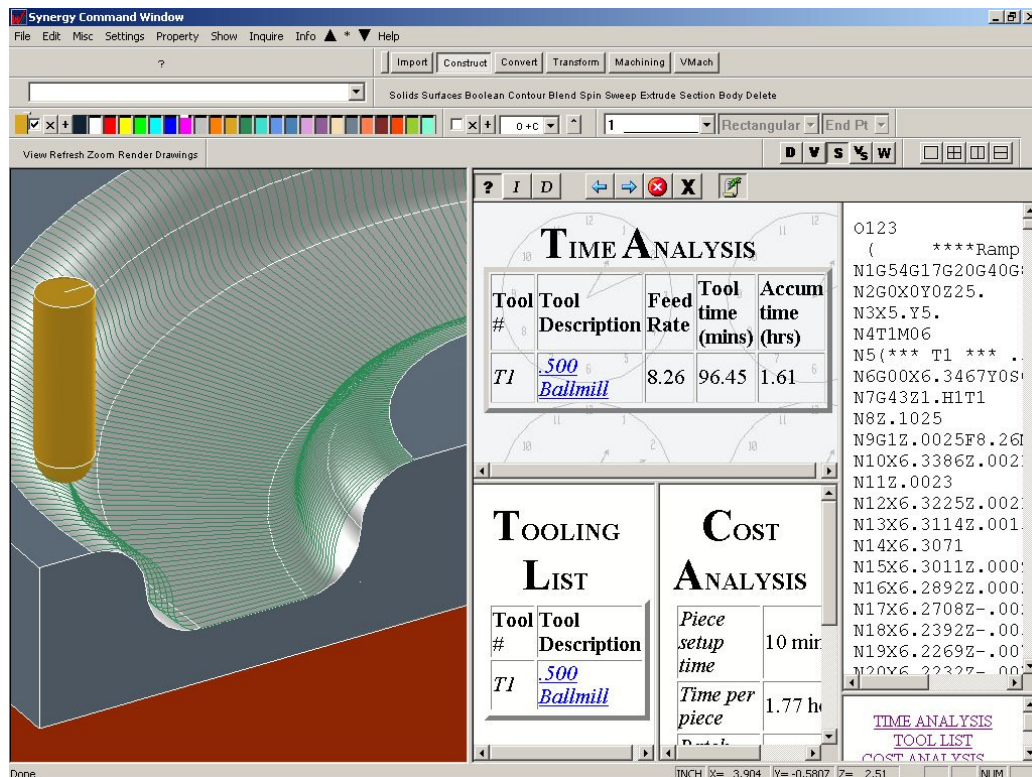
Synergy Command Window

File Edit Misc Settings Property Show Inquire Info ▲ * ▼ Help

?

Import Construct Convert Transform Machining VMach

Solids Surfaces Boolean Contour Blend Spin Sweep Extrude Section Body Delete

0 +C

1

Rectangular End Pt

View Refresh Zoom Render Drawings

D V S Y̶ W

? I D X

TIME ANALYSIS

| Tool # | Tool Description | Feed Rate | Tool time (mins) | Accum time (hrs) |
|---|---|---|---|---|
| T1 | .500 Ballmill | 8.26 | 96.45 | 1.61 |

TOOLING LIST

| Tool # | Tool Description |
|---|---|
| T1 | .500 Ballmill |

COST ANALYSIS

| Piece setup time | 10 mi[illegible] |
|---|---|
| Time per piece | 1.77 h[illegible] |

O123
( ****Ramp
N1G54G17G20G40G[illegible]
N2G0X0Y0Z25.
N3X5.Y5.
N4T1M06
N5(*** T1 *** .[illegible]
N6G00X6.3467Y0S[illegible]
N7G43Z1.H1T1
N8Z.1025
N9G1Z.0025F8.26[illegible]
N10X6.3386Z.002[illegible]
N11Z.0023
N12X6.3225Z.002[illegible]
N13X6.3114Z.001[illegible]
N14X6.3071
N15X6.3011Z.000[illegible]
N16X6.2892Z.000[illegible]
N17X6.2708Z-.00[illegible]
N18X6.2392Z-.00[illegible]
N19X6.2269Z-.00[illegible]
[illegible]

TIME ANALYSIS
TOOL LIST
COST ANALYSIS

Done

INCH X= 3.904 Y= -0.5807 Z= 2.51 NUM